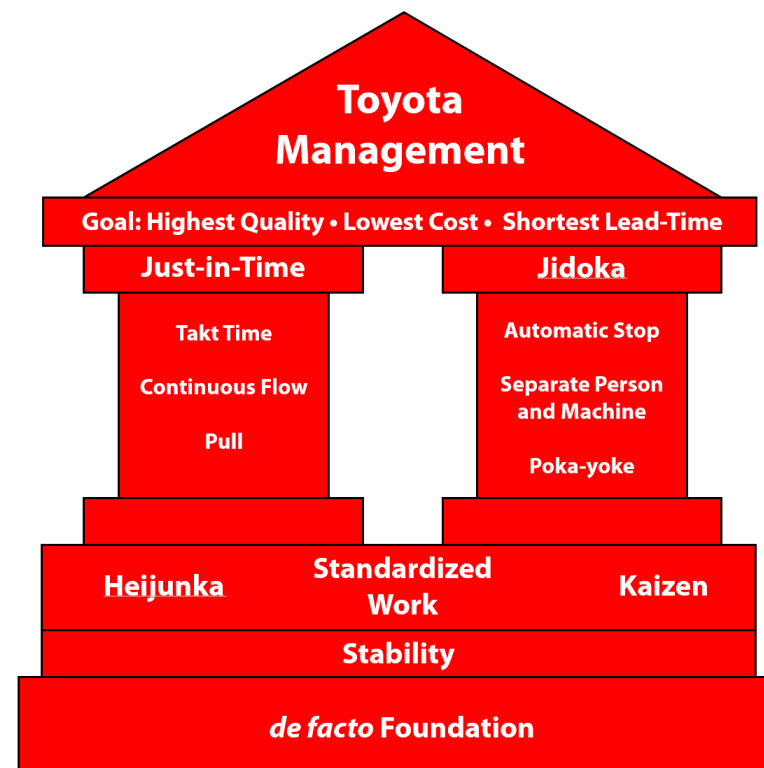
Toyota Management

Goal: Highest Quality • Lowest Cost • Shortest Lead-Time

Just-in-Time

Takt Time

Continuous Flow

Pull

Jidoka

Automatic Stop

Separate Person and Machine

Poka-yoke

Heijunka

Standardized Work

Kaizen

Stability

*de facto* Foundation